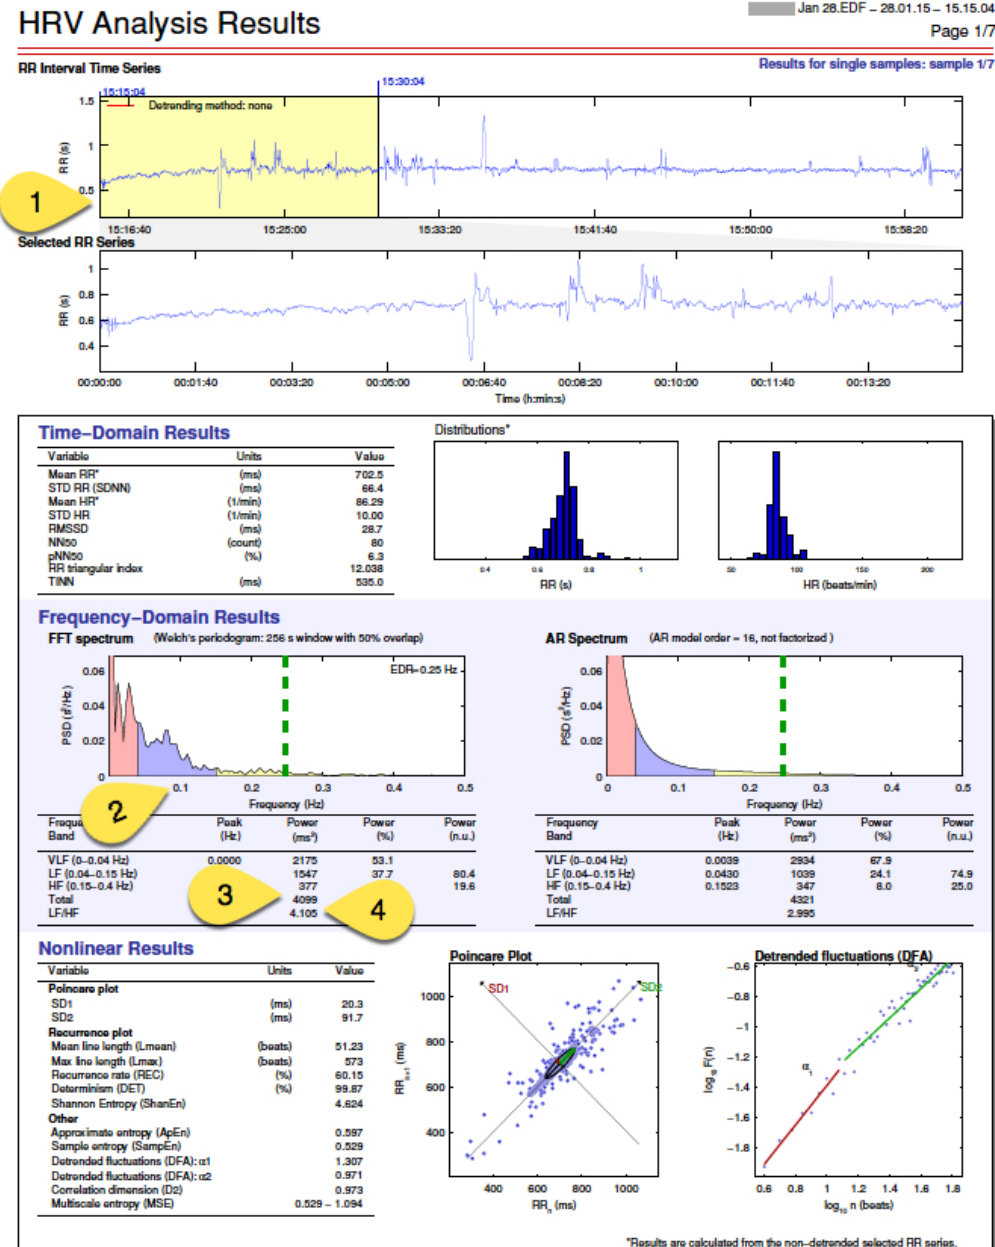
HRV Analysis Results

Jan 28.EDF – 28.01.15 – 15.15.04
Page 1/7

RR Interval Time Series

Results for single samples: sample 1/7

15:15:04
15:30:04
Detrending method: none

1.5
1
0.5
RR (s)

1

15:16:40 15:25:00 15:33:20 15:41:40 15:50:00 15:58:20

Selected RR Series

1
0.8
0.6
0.4
RR (s)

00:00:00 00:01:40 00:03:20 00:05:00 00:06:40 00:08:20 00:10:00 00:11:40 00:13:20
Time (h:min:s)

Time–Domain Results

| Variable | Units | Value |
|---|---|---|
| Mean RR* | (ms) | 702.5 |
| STD RR (SDNN) | (ms) | 66.4 |
| Mean HR* | (1/min) | 86.29 |
| STD HR | (1/min) | 10.00 |
| RMSSD | (ms) | 28.7 |
| NN50 | (count) | 80 |
| pNN50 | (%) | 6.3 |
| RR triangular index | | 12.038 |
| TINN | (ms) | 535.0 |

Distributions*

0.4 0.6 0.8 1
RR (s)

50 100 150 200
HR (beats/min)

Frequency–Domain Results

FFT spectrum (Welch's periodogram: 256 s window with 50% overlap)

EDR=0.25 Hz

0.06
0.04
0.02
0
PSD ($s^2$/Hz)
0.1 0.2 0.3 0.4 0.5
Frequency (Hz)

2

AR Spectrum (AR model order = 16, not factorized )

0.06
0.04
0.02
0
PSD ($s^2$/Hz)
0 0.1 0.2 0.3 0.4 0.5
Frequency (Hz)

| Frequency Band | Peak (Hz) | Power ($ms^2$) | Power (%) | Power (n.u.) |
|---|---|---|---|---|
| VLF (0–0.04 Hz) | 0.0000 | 2175 | 53.1 | |
| LF (0.04–0.15 Hz) | | 1547 | 37.7 | 80.4 |
| HF (0.15–0.4 Hz) | | 377 | | 19.6 |
| Total | | 4099 | | |
| LF/HF | | 4.105 | | |

3

4

| Frequency Band | Peak (Hz) | Power ($ms^2$) | Power (%) | Power (n.u.) |
|---|---|---|---|---|
| VLF (0–0.04 Hz) | 0.0039 | 2934 | 67.9 | |
| LF (0.04–0.15 Hz) | 0.0430 | 1039 | 24.1 | 74.9 |
| HF (0.15–0.4 Hz) | 0.1523 | 347 | 8.0 | 25.0 |
| Total | | 4321 | | |
| LF/HF | | 2.995 | | |

Nonlinear Results

| Variable | Units | Value |
|---|---|---|
| Poincare plot | | |
| SD1 | (ms) | 20.3 |
| SD2 | (ms) | 91.7 |
| Recurrence plot | | |
| Mean line length (Lmean) | (beats) | 51.23 |
| Max line length (Lmax) | (beats) | 573 |
| Recurrence rate (REC) | (%) | 60.15 |
| Determinism (DET) | (%) | 99.87 |
| Shannon Entropy (ShanEn) | | 4.624 |
| Other | | |
| Approximate entropy (ApEn) | | 0.597 |
| Sample entropy (SampEn) | | 0.529 |
| Detrended fluctuations (DFA): α1 | | 1.307 |
| Detrended fluctuations (DFA): α2 | | 0.971 |
| Correlation dimension (D2) | | 0.973 |
| Multiscale entropy (MSE) | | 0.529 – 1.094 |

Poincare Plot

SD1
SD2
1000
800
600
400
$RR_{n+1}$ (ms)
400 600 800 1000
$RR_n$ (ms)

Detrended fluctuations (DFA)

$α_2$
$α_1$
−0.6
−0.8
−1
−1.2
−1.4
−1.6
−1.8
$\log_{10}$ F(n)
0.6 0.8 1 1.2 1.4 1.6 1.8
$\log_{10}$ n (beats)

*Results are calculated from the non–detrended selected RR series.